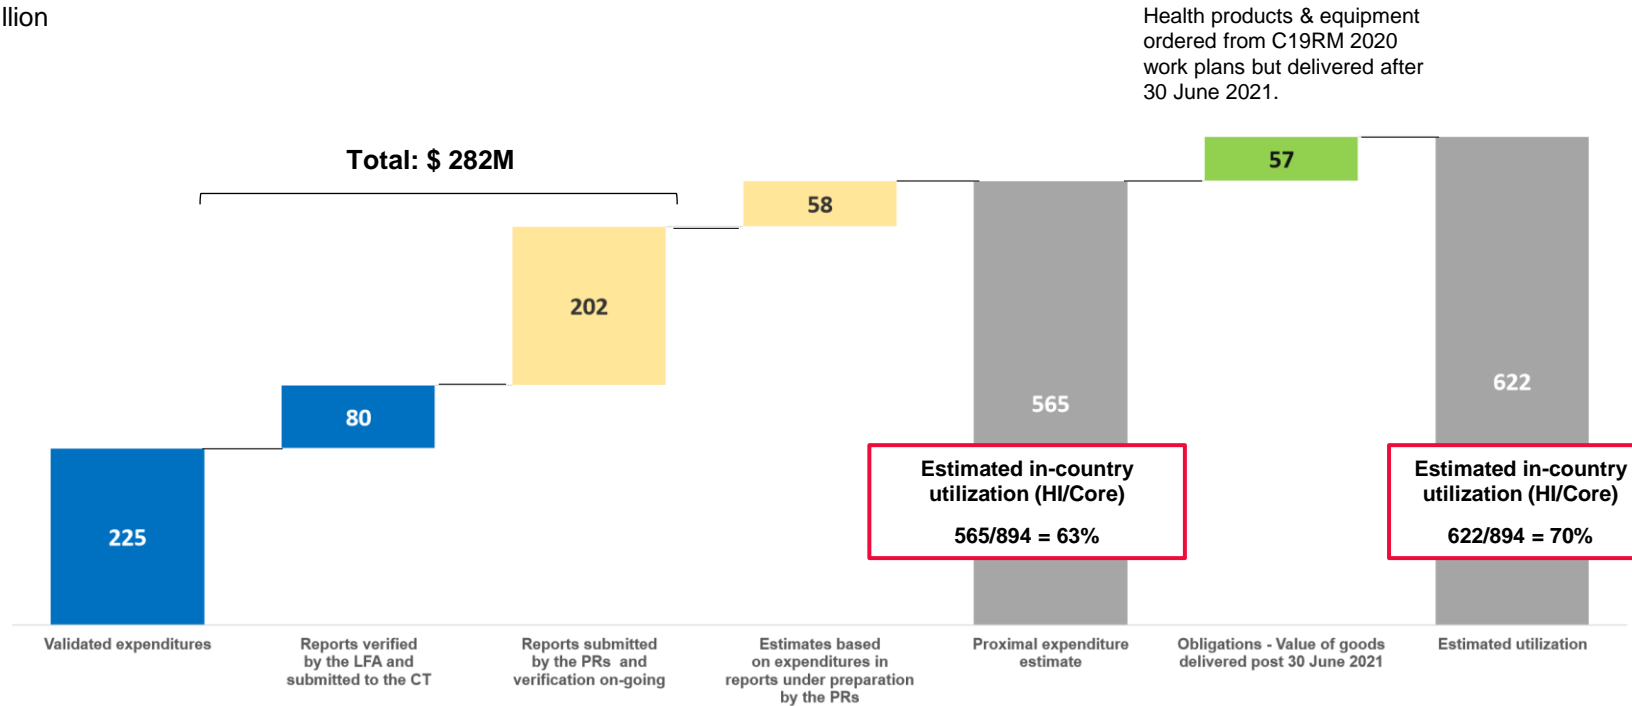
llion

Health products & equipment ordered from C19RM 2020 work plans but delivered after 30 June 2021.

Total: $ 282M

225

80

202

58

565

57

622

Estimated in-country utilization (HI/Core)

565/894 = 63%

Estimated in-country utilization (HI/Core)

622/894 = 70%

Validated expenditures

Reports verified by the LFA and submitted to the CT

Reports submitted by the PRs and verification on-going

Estimates based on expenditures in reports under preparation by the PRs

Proximal expenditure estimate

Obligations - Value of goods delivered post 30 June 2021

Estimated utilization